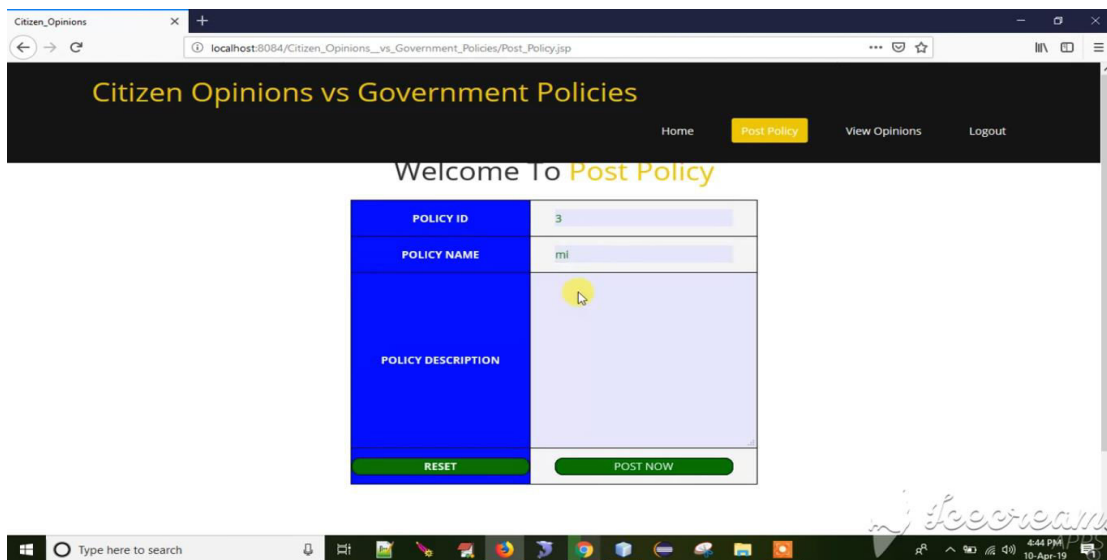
Citizen_Opinions

localhost:8084/Citizen_Opinions__vs_Government_Policies/Post_Policy.jsp

Citizen Opinions vs Government Policies

Home Post Policy View Opinions Logout

Welcome To Post Policy

| POLICY ID | 3 |
|---|---|
| POLICY NAME | mi |
| POLICY DESCRIPTION | |
| RESET | POST NOW |

Icecream Apps

Type here to search

4:44 PM
10-Apr-19